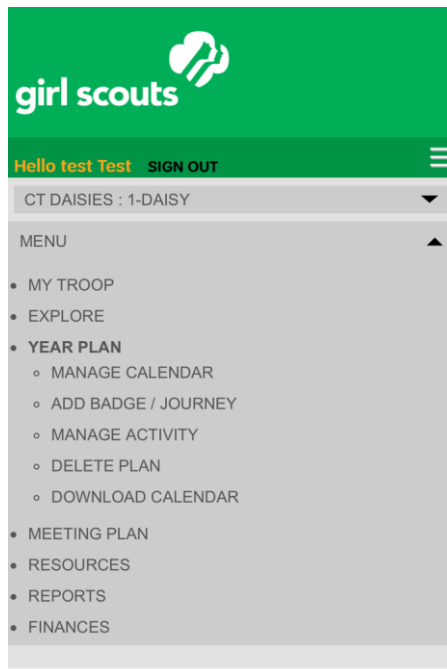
girl scouts

Hello test Test SIGN OUT

CT DAISIES : 1-DAISY

MENU

- MY TROOP
- EXPLORE
- YEAR PLAN
  - MANAGE CALENDAR
  - ADD BADGE / JOURNEY
  - MANAGE ACTIVITY
  - DELETE PLAN
  - DOWNLOAD CALENDAR
- MEETING PLAN
- RESOURCES
- REPORTS
- FINANCES